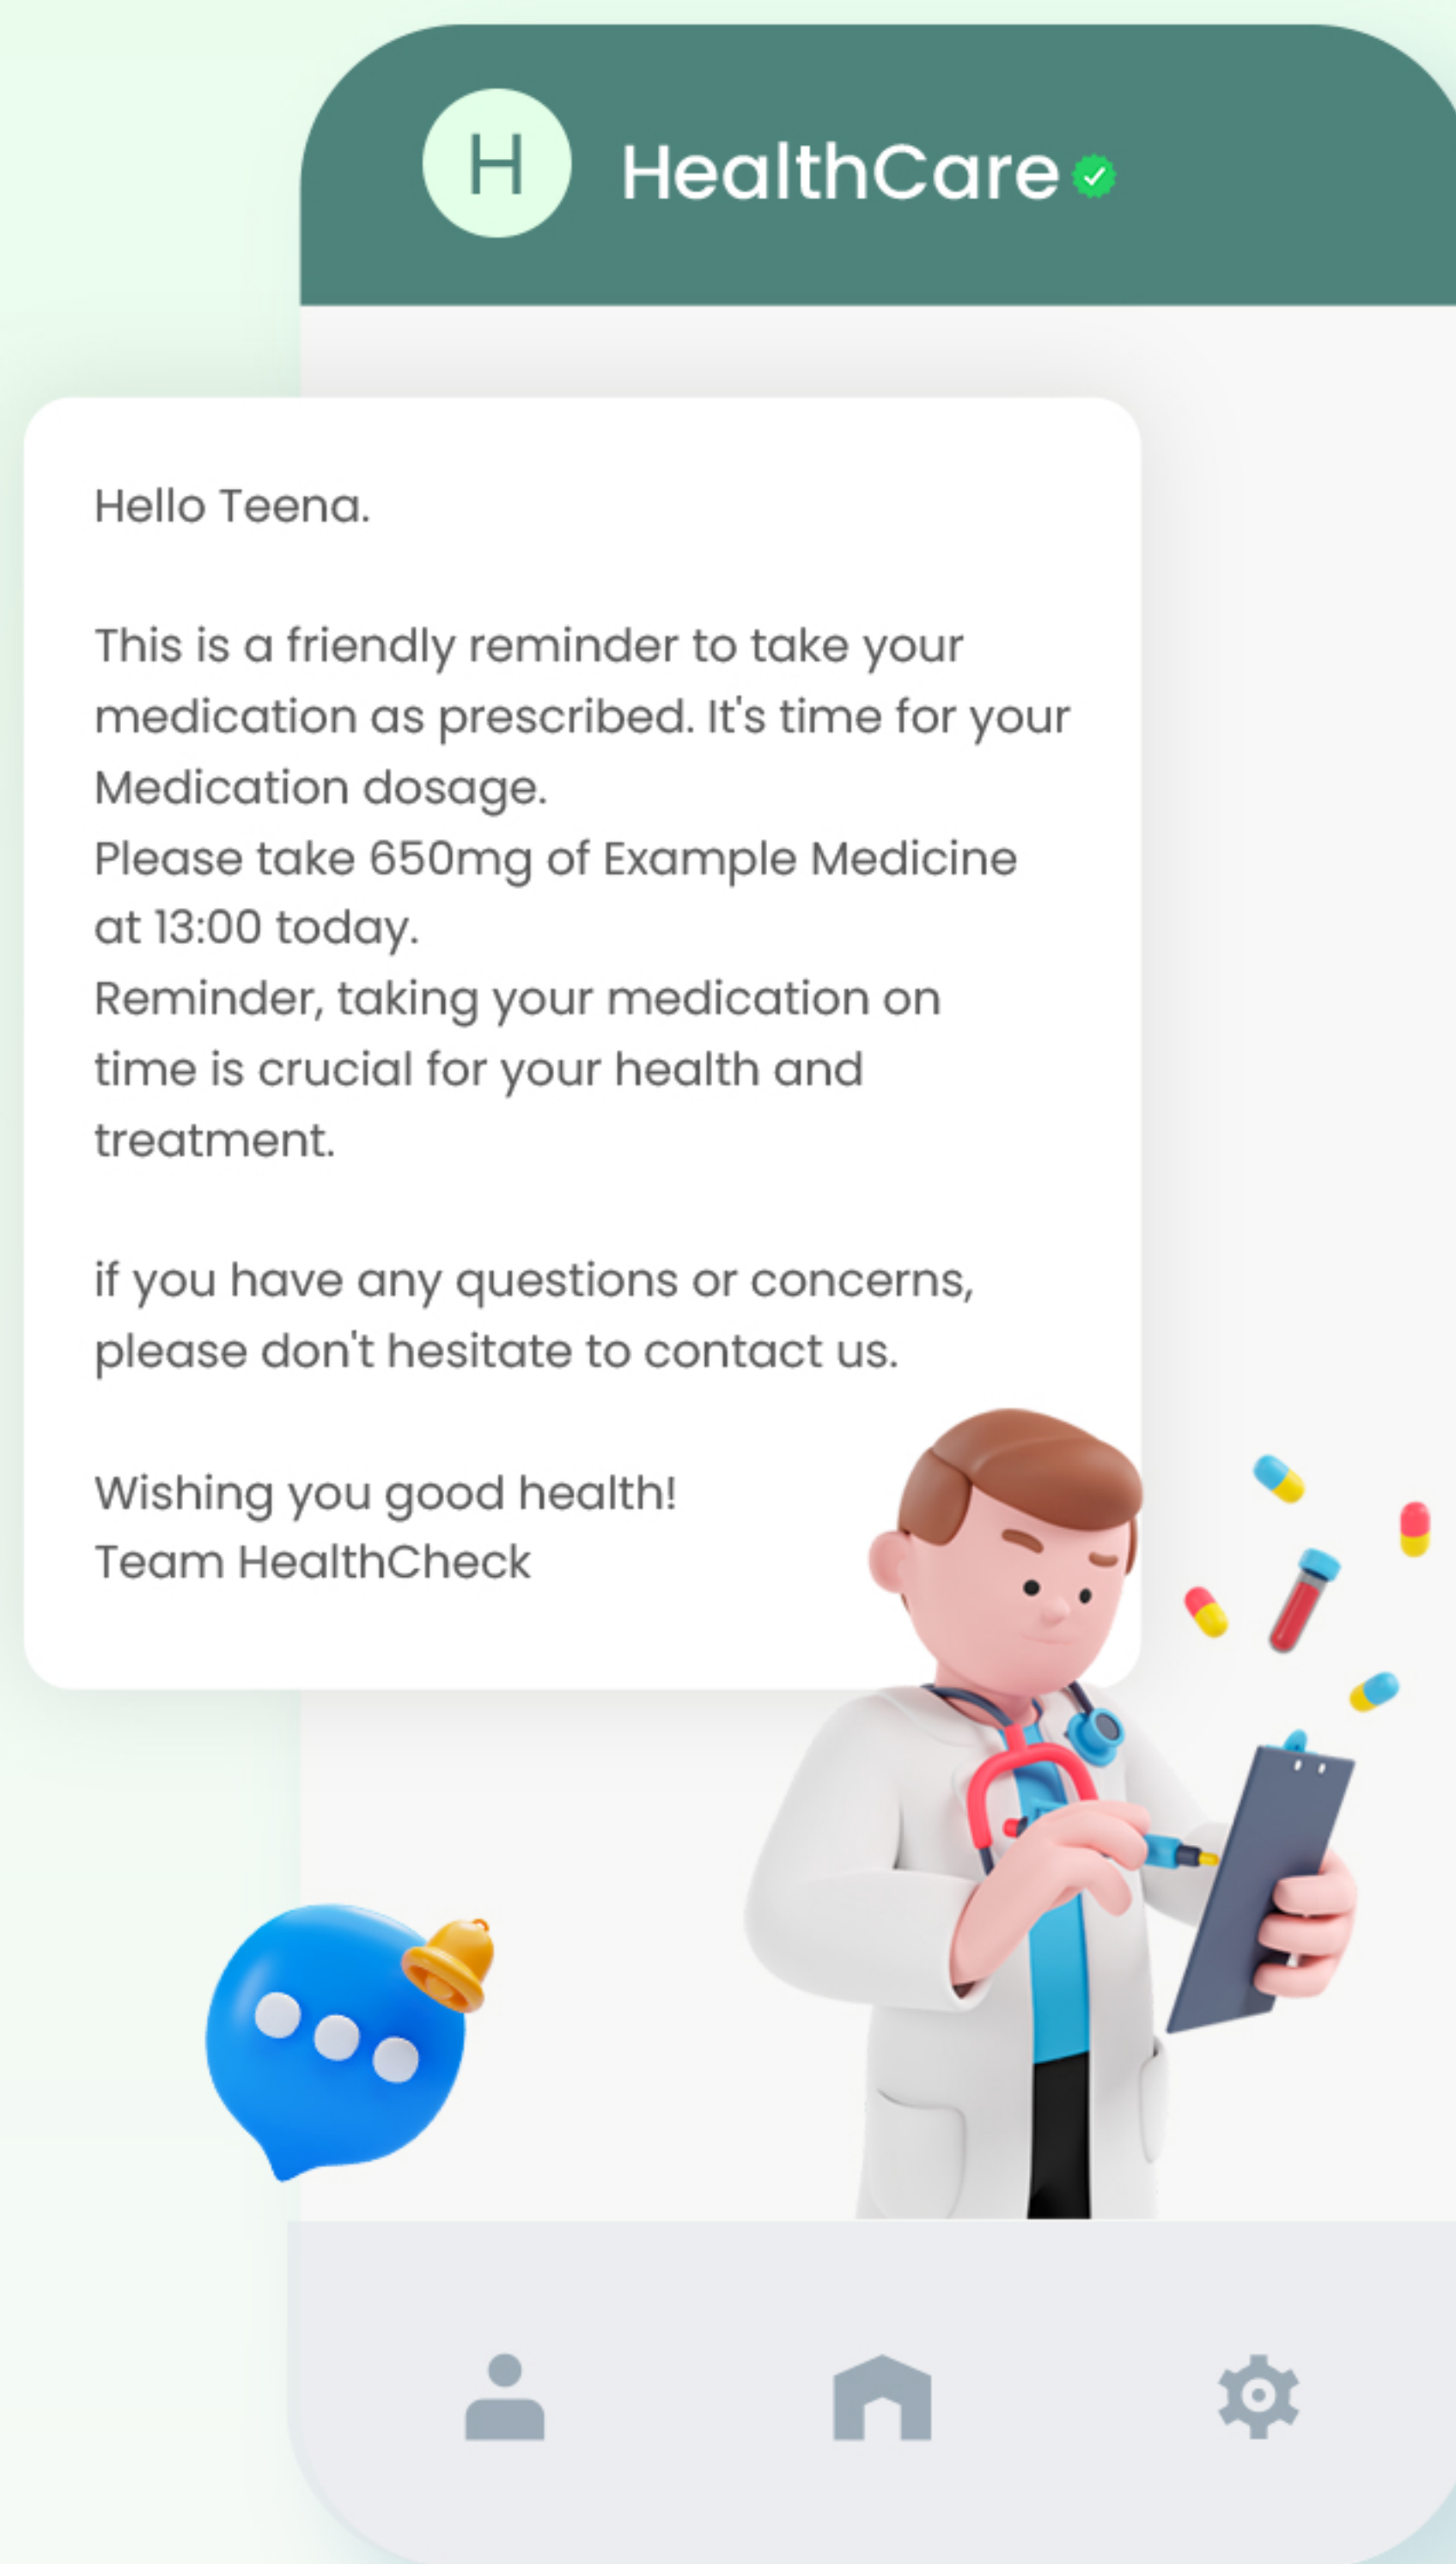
H

HealthCare

Hello Teena.

This is a friendly reminder to take your medication as prescribed. It's time for your Medication dosage.
Please take 650mg of Example Medicine at 13:00 today.
Reminder, taking your medication on time is crucial for your health and treatment.

if you have any questions or concerns, please don't hesitate to contact us.

Wishing you good health!
Team HealthCheck